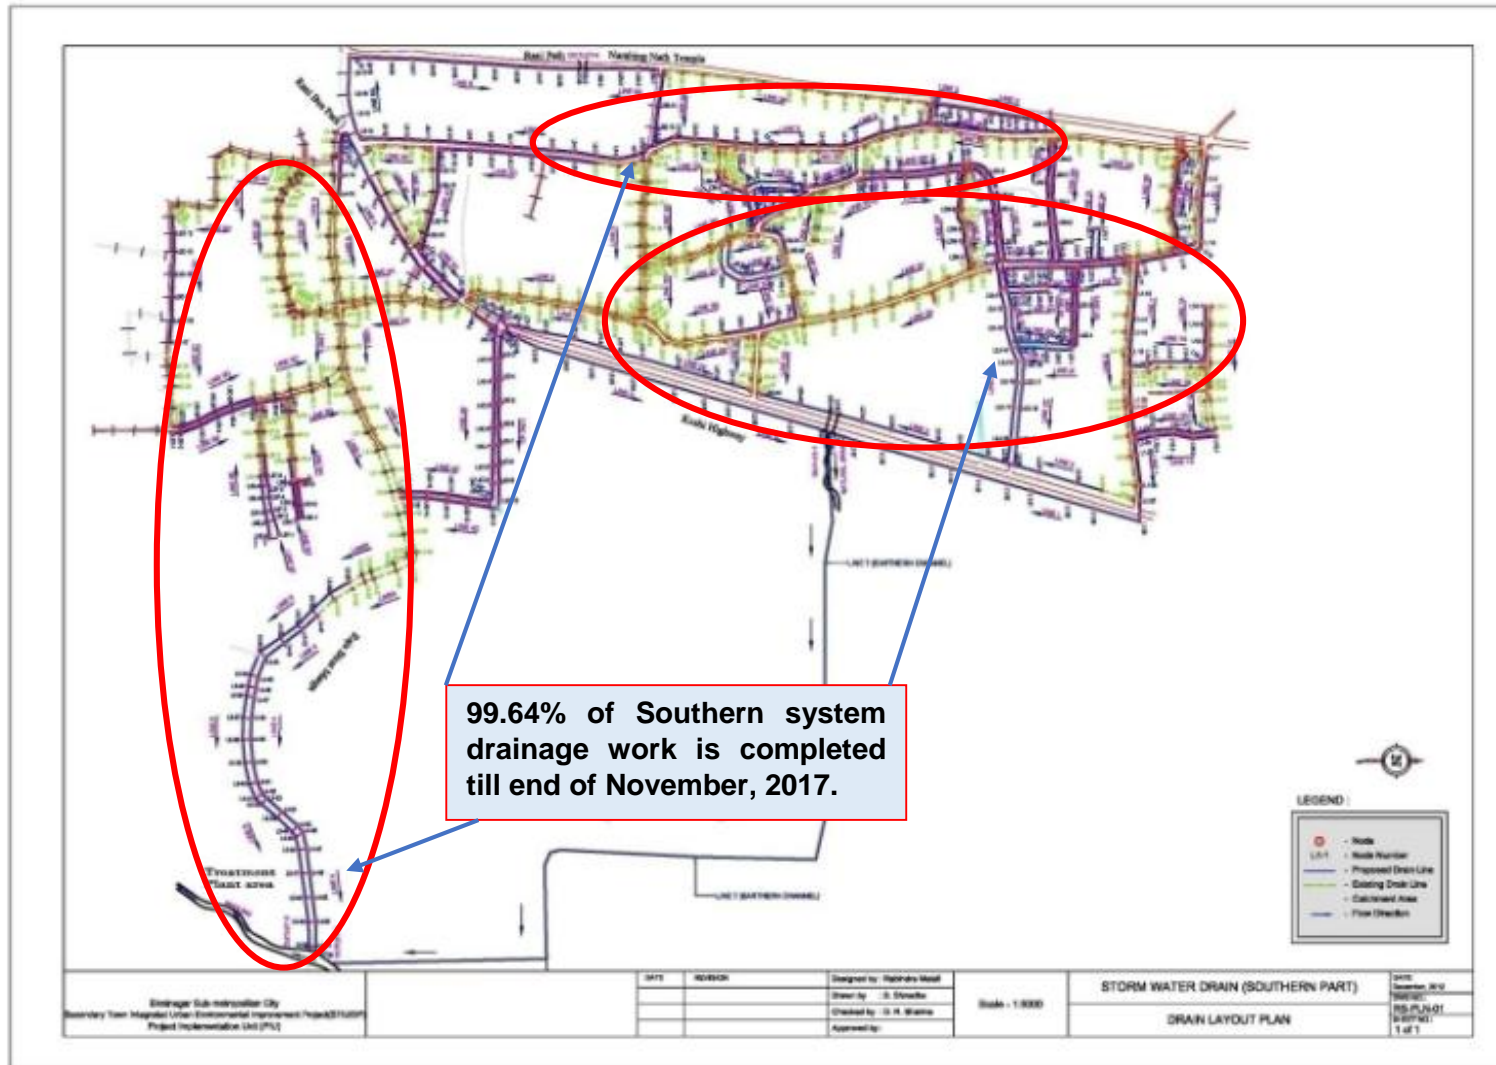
Rani Path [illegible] Narsing Nath Temple

Rani Bas Path

Koshi Highway

Treatment Plant area

LINE 1 (EARTHEN CHANNEL)

99.64% of Southern system drainage work is completed till end of November, 2017.

LEGEND :

- Node
- Node Number
- Proposed Drain Line
- Existing Drain Line
- Catchment Area
- Flow Direction

Biratnagar Sub-metropolitan City
Secondary Town Integrated Urban Environmental Improvement Project(STIUEIP)
Project Implementation Unit (PIU)

| DATE | REVISION |
|---|---|

Designed by : Rabindra Masal
Drawn by : S. Shrestha
Checked by : D. R. Sharma
Approved by :

Scale - 1:5000

STORM WATER DRAIN (SOUTHERN PART)

DRAIN LAYOUT PLAN

DATE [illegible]
DWG NO. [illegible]
SHEET NO. 1 of 1